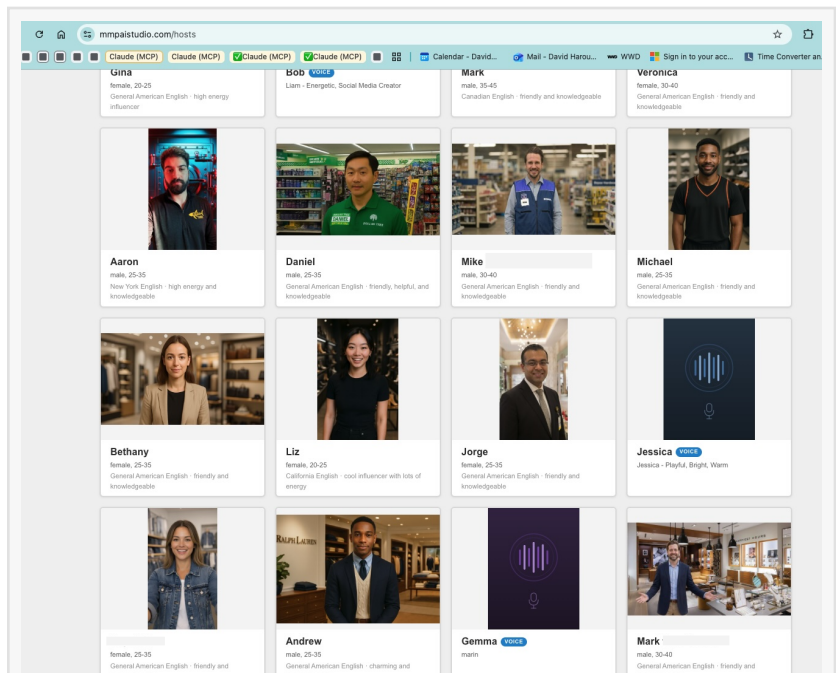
mmpaistudio.com/hosts

Claude (MCP) Claude (MCP) Claude (MCP) Claude (MCP) Calendar - David... Mail - David Harou... WWD Sign in to your acc... Time Converter an...

Gina
female, 20-25
General American English · high energy influencer

Bob VOICE
Liam - Energetic, Social Media Creator

Mark
male, 35-45
Canadian English · friendly and knowledgeable

Veronica
female, 30-40
General American English · friendly and knowledgeable

Aaron
male, 25-35
New York English · high energy and knowledgeable

Daniel
male, 25-35
General American English · friendly, helpful, and knowledgeable

Mike
male, 30-40
General American English · friendly and knowledgeable

Michael
male, 25-35
General American English · friendly and knowledgeable

Bethany
female, 25-35
General American English · friendly and knowledgeable

Liz
female, 20-25
California English · cool influencer with lots of energy

Jorge
female, 25-35
General American English · friendly and knowledgeable

Jessica VOICE
Jessica - Playful, Bright, Warm

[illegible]
female, 25-35
General American English · friendly and

RALPH LAUREN

Andrew
male, 25-35
General American English · charming and

Gemma VOICE
marin

Mark
male, 30-40
General American English · friendly and